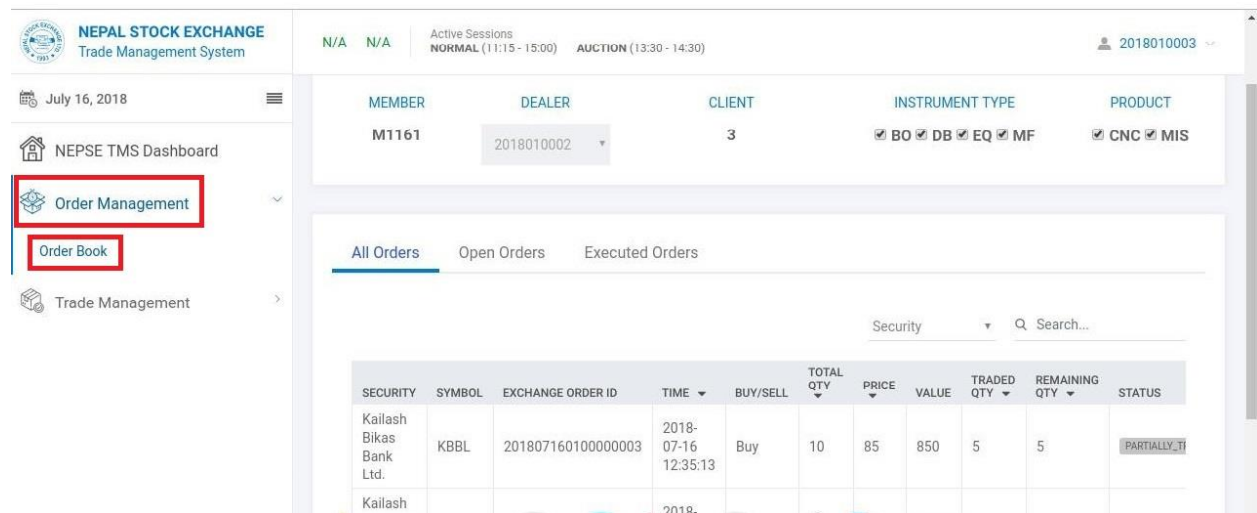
NEPAL STOCK EXCHANGE
Trade Management System

N/A N/A

Active Sessions
NORMAL (11:15 - 15:00) AUCTION (13:30 - 14:30)

2018010003

July 16, 2018

NEPSE TMS Dashboard

Order Management

Order Book

Trade Management

| MEMBER | DEALER | CLIENT | INSTRUMENT TYPE | PRODUCT |
|---|---|---|---|---|
| M1161 | 2018010002 | 3 | ☑ BO ☑ DB ☑ EQ ☑ MF | ☑ CNC ☑ MIS |

All Orders Open Orders Executed Orders

Security Q Search...

| SECURITY | SYMBOL | EXCHANGE ORDER ID | TIME | BUY/SELL | TOTAL QTY | PRICE | VALUE | TRADED QTY | REMAINING QTY | STATUS |
|---|---|---|---|---|---|---|---|---|---|---|
| Kailash Bikas Bank Ltd. | KBBL | 201807160100000003 | 2018-07-16 12:35:13 | Buy | 10 | 85 | 850 | 5 | 5 | PARTIALLY_T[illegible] |
| Kailash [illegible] | | | 2018-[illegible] | | | | | | | |